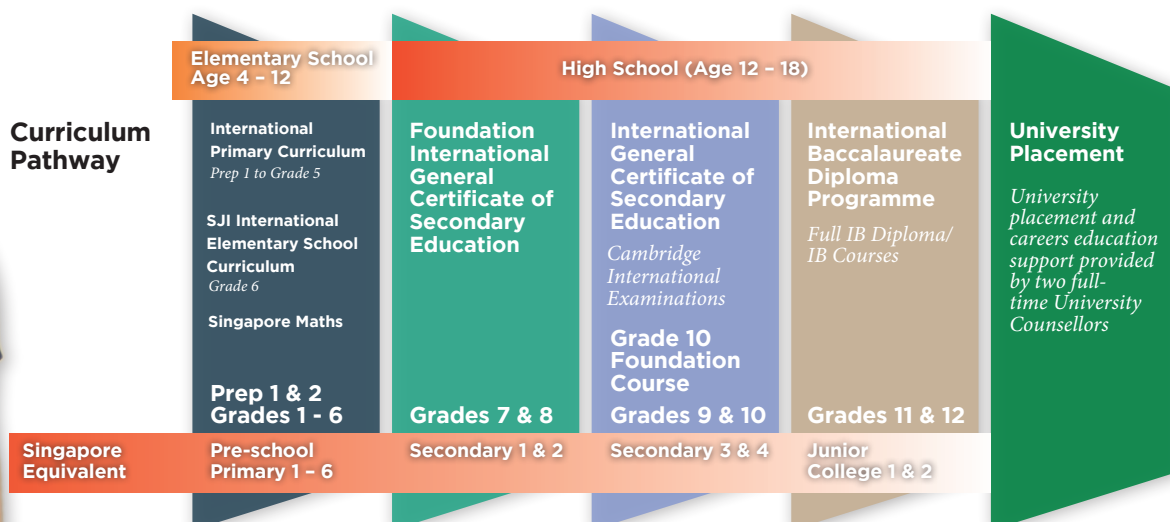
Elementary School Age 4 – 12

High School (Age 12 – 18)

Curriculum Pathway

International Primary Curriculum
Prep 1 to Grade 5

SJI International Elementary School Curriculum
Grade 6

Singapore Maths

Prep 1 & 2
Grades 1 - 6

Foundation International General Certificate of Secondary Education

Grades 7 & 8

International General Certificate of Secondary Education
Cambridge International Examinations

Grade 10 Foundation Course

Grades 9 & 10

International Baccalaureate Diploma Programme
Full IB Diploma/ IB Courses

Grades 11 & 12

University Placement
University placement and careers education support provided by two full-time University Counsellors

Singapore Equivalent

Pre-school
Primary 1 – 6

Secondary 1 & 2

Secondary 3 & 4

Junior College 1 & 2